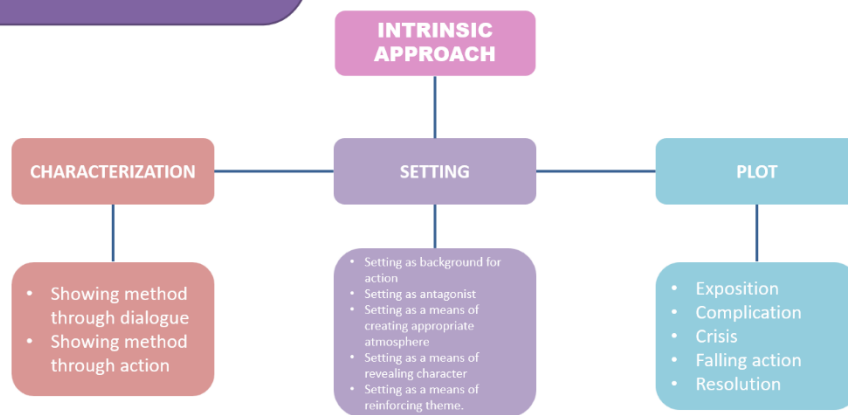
INTRINSIC APPROACH

CHARACTERIZATION

SETTING

PLOT

- Showing method through dialogue
- Showing method through action

- Setting as background for action
- Setting as antagonist
- Setting as a means of creating appropriate atmosphere
- Setting as a means of revealing character
- Setting as a means of reinforcing theme.

- Exposition
- Complication
- Crisis
- Falling action
- Resolution